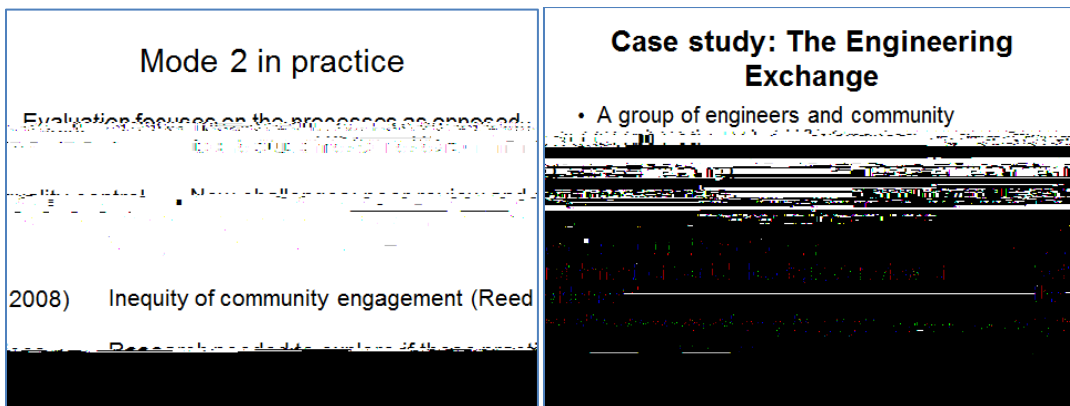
Mode 2 in practice

Evaluation focuses on the processes as opposed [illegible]

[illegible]

quality control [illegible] New challenges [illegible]

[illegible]

2008) Inequity of community engagement (Reed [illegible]

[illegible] Research needed to explore if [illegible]

Case study: The Engineering Exchange

• A group of engineers and community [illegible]

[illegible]